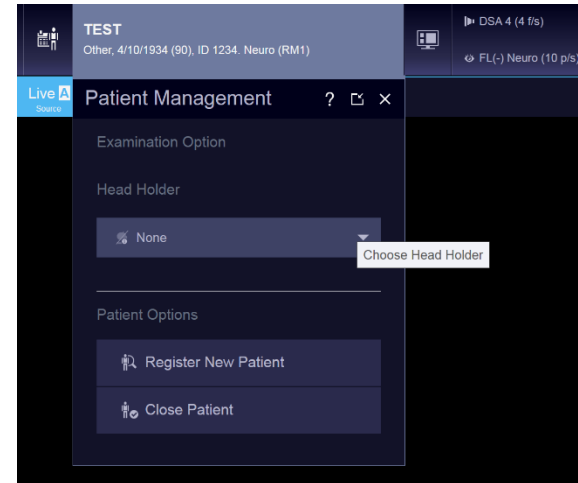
TEST
Other, 4/10/1934 (90), ID 1234. Neuro (RM1)

DSA 4 (4 f/s)

FL(-) Neuro (10 p/s)

Live A
Source

Patient Management ? ×

Examination Option

Head Holder

None

Choose Head Holder

Patient Options

Register New Patient

Close Patient